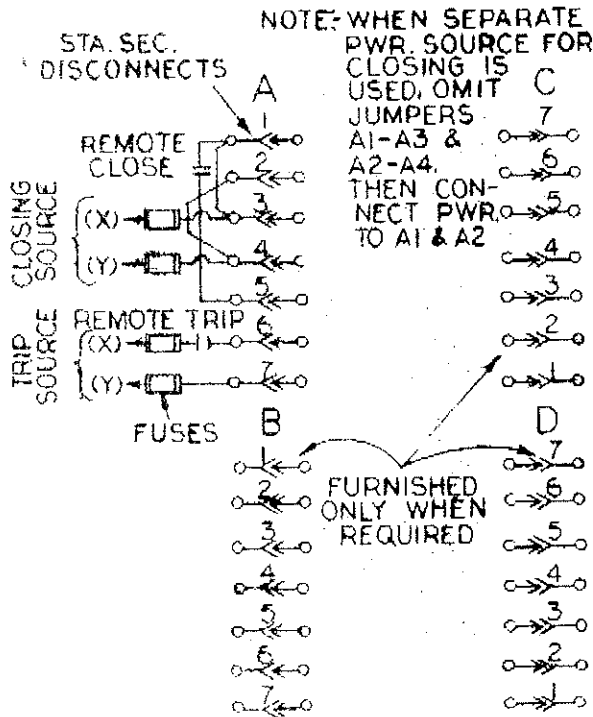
NOTE:- WHEN SEPARATE PWR. SOURCE FOR CLOSING IS USED, OMIT JUMPERS A1-A3 & A2-A4. THEN CONNECT PWR. TO A1 & A2

STA. SEC. DISCONNECTS

A

REMOTE CLOSE

CLOSING SOURCE

(X)

(Y)

1
2
3
4
5
6
7

TRIP SOURCE

REMOTE TRIP

(X)

(Y)

FUSES

C

7
6
5
4
3
2
1

B

1
2
3
4
5
6
7

FURNISHED ONLY WHEN REQUIRED

D

7
6
5
4
3
2
1